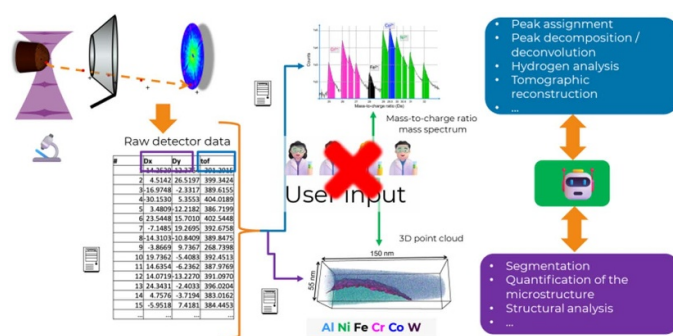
Raw detector data

| # | Dx | Dy | tof |
|---|---|---|---|
| 1 | -14.3620 | 13.5375 | 291.3034 |
| 2 | 4.5142 | 26.5197 | 399.3424 |
| 3 | -16.9748 | -2.3317 | 389.6155 |
| 4 | -30.1530 | 5.3553 | 404.0189 |
| 5 | 3.4809 | -12.2182 | 386.7199 |
| 6 | 23.5448 | 15.7010 | 402.5448 |
| 7 | -7.1485 | 19.2695 | 392.6758 |
| 8 | -14.3103 | -10.8409 | 389.8475 |
| 9 | -3.8669 | 9.7367 | 268.7398 |
| 10 | 19.7362 | -5.4083 | 392.4513 |
| 11 | 14.6354 | -6.2362 | 387.9769 |
| 12 | 14.0719 | -13.2270 | 391.0970 |
| 13 | 24.3431 | -2.4033 | 396.0204 |
| 14 | 4.7576 | -3.7194 | 383.0162 |
| 15 | -5.9518 | 7.4181 | 384.4453 |
| ... | ... | ... | ... |

Mass-to-charge ratio (Da)

Counts

Mass-to-charge ratio mass spectrum

User input

3D point cloud

150 nm

55 nm

Al Ni Fe Cr Co W

• Peak assignment
• Peak decomposition / deconvolution
• Hydrogen analysis
• Tomographic reconstruction
• ...

• Segmentation
• Quantification of the microstructure
• Structural analysis
• ...